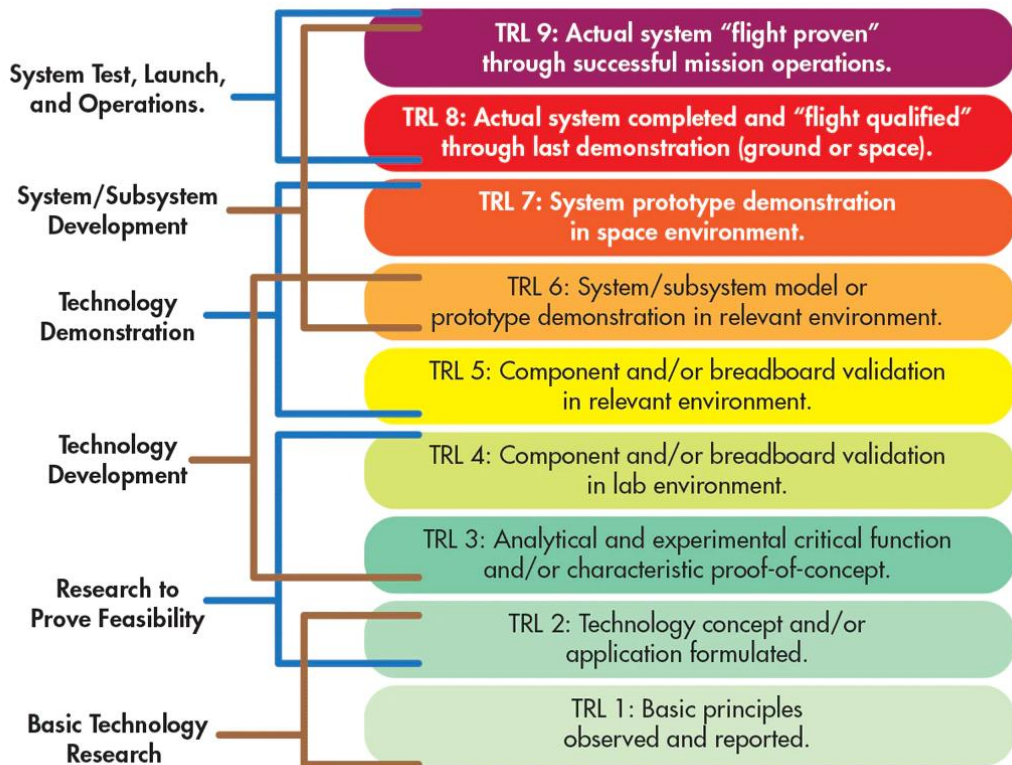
System Test, Launch, and Operations.

System/Subsystem Development

Technology Demonstration

Technology Development

Research to Prove Feasibility

Basic Technology Research

TRL 9: Actual system "flight proven" through successful mission operations.

TRL 8: Actual system completed and "flight qualified" through last demonstration (ground or space).

TRL 7: System prototype demonstration in space environment.

TRL 6: System/subsystem model or prototype demonstration in relevant environment.

TRL 5: Component and/or breadboard validation in relevant environment.

TRL 4: Component and/or breadboard validation in lab environment.

TRL 3: Analytical and experimental critical function and/or characteristic proof-of-concept.

TRL 2: Technology concept and/or application formulated.

TRL 1: Basic principles observed and reported.